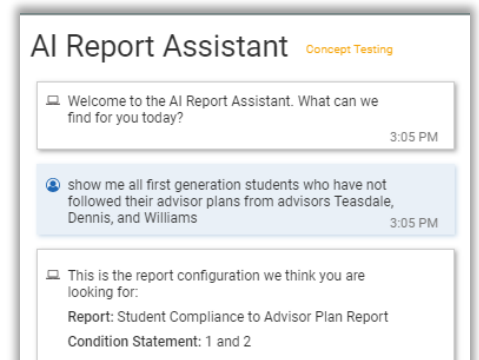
AI Report Assistant Concept Testing

Welcome to the AI Report Assistant. What can we find for you today?

3:05 PM

show me all first generation students who have not followed their advisor plans from advisors Teasdale, Dennis, and Williams

3:05 PM

This is the report configuration we think you are looking for:

Report: Student Compliance to Advisor Plan Report

Condition Statement: 1 and 2